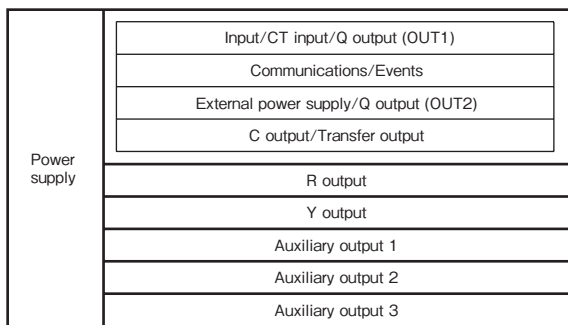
Power supply

Input/CT input/Q output (OUT1)

Communications/Events

External power supply/Q output (OUT2)

C output/Transfer output

R output

Y output

Auxiliary output 1

Auxiliary output 2

Auxiliary output 3